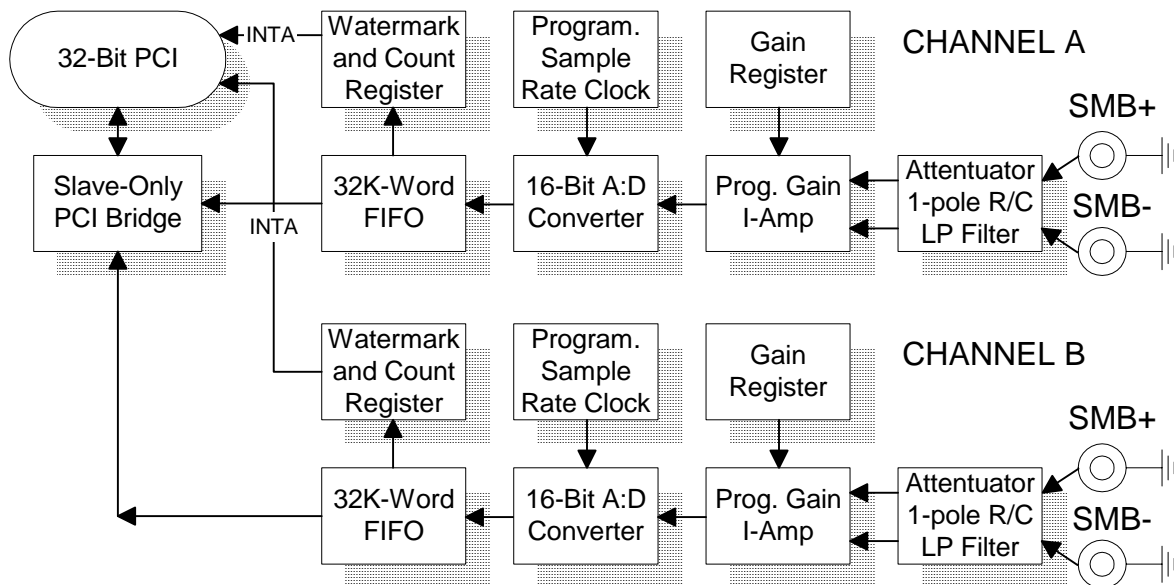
32-Bit PCI

INTA

Watermark and Count Register

Program. Sample Rate Clock

Gain Register

CHANNEL A

SMB+

Slave-Only PCI Bridge

INTA

32K-Word FIFO

16-Bit A:D Converter

Prog. Gain I-Amp

Attentuator 1-pole R/C LP Filter

SMB-

Watermark and Count Register

Program. Sample Rate Clock

Gain Register

CHANNEL B

SMB+

32K-Word FIFO

16-Bit A:D Converter

Prog. Gain I-Amp

Attentuator 1-pole R/C LP Filter

SMB-